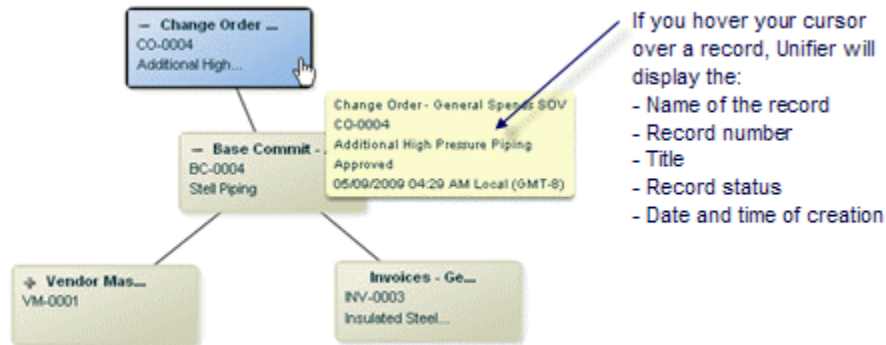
− Change Order ...
CO-0004
Additional High...

− Base Commit - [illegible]
BC-0004
Stell Piping

Change Order - General Spe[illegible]s SOV
CO-0004
Additional High Pressure Piping
Approved
05/09/2009 04:29 AM Local (GMT-8)

If you hover your cursor over a record, Unifier will display the:
- Name of the record
- Record number
- Title
- Record status
- Date and time of creation

+ Vendor Mas...
VM-0001

Invoices - Ge...
INV-0003
Insulated Steel...